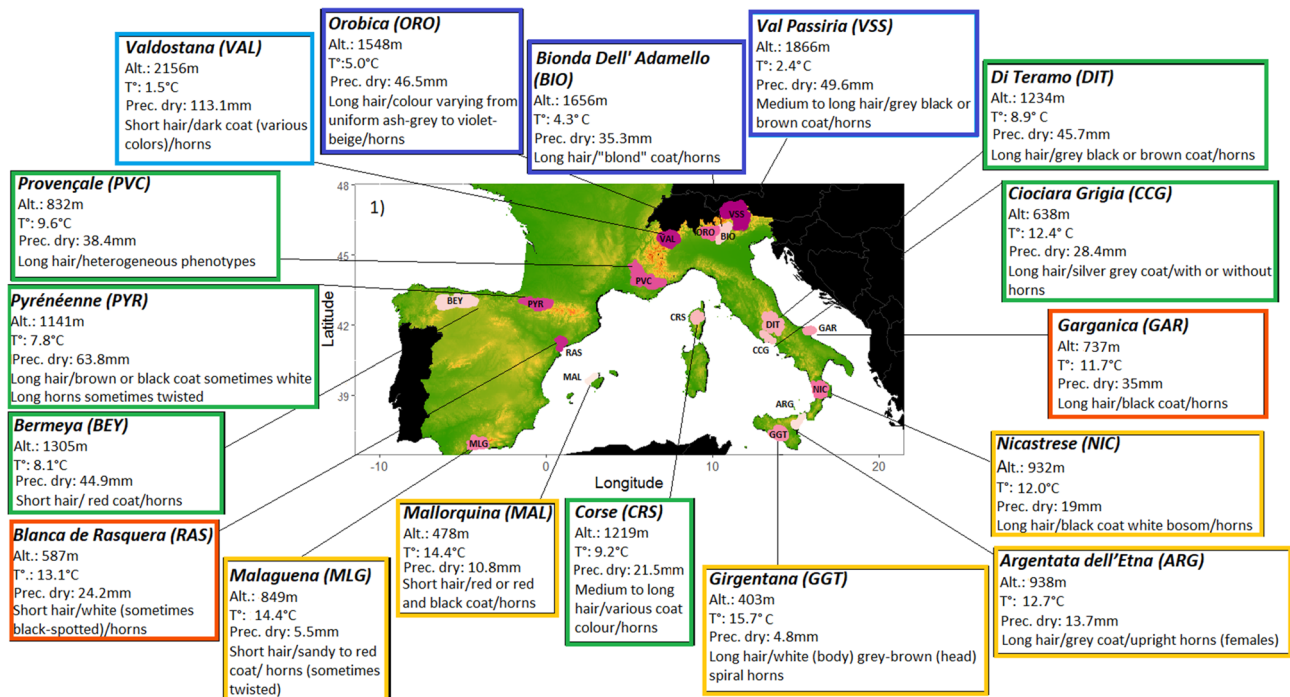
Valdostana (VAL)
Alt.: 2156m
T°: 1.5°C
Prec. dry: 113.1mm
Short hair/dark coat (various colors)/horns

Orobica (ORO)
Alt.: 1548m
T°:5.0°C
Prec. dry: 46.5mm
Long hair/colour varying from uniform ash-grey to violet-beige/horns

Bionda Dell' Adamello (BIO)
Alt.: 1656m
T°: 4.3° C
Prec. dry: 35.3mm
Long hair/"blond" coat/horns

Val Passiria (VSS)
Alt.: 1866m
T°: 2.4° C
Prec. dry: 49.6mm
Medium to long hair/grey black or brown coat/horns

Di Teramo (DIT)
Alt.: 1234m
T°: 8.9° C
Prec. dry: 45.7mm
Long hair/grey black or brown coat/horns

Provençale (PVC)
Alt.: 832m
T°: 9.6°C
Prec. dry: 38.4mm
Long hair/heterogeneous phenotypes

Ciociara Grigia (CCG)
Alt: 638m
T°: 12.4° C
Prec. dry: 28.4mm
Long hair/silver grey coat/with or without horns

Pyrénéenne (PYR)
Alt.: 1141m
T°: 7.8°C
Prec. dry: 63.8mm
Long hair/brown or black coat sometimes white
Long horns sometimes twisted

Garganica (GAR)
Alt.: 737m
T°: 11.7°C
Prec. dry: 35mm
Long hair/black coat/horns

1)
48
45
42
39
Latitude
-10
0
10
20
Longitude
VSS
VAL
ORO
BIO
PVC
BEY
PYR
RAS
CRS
DIT
GAR
CCG
MAL
NIC
ARG
GGT
MLG

Bermeya (BEY)
Alt.: 1305m
T°: 8.1°C
Prec. dry: 44.9mm
Short hair/ red coat/horns

Nicastrese (NIC)
Alt.: 932m
T°: 12.0°C
Prec. dry: 19mm
Long hair/black coat white bosom/horns

Blanca de Rasquera (RAS)
Alt.: 587m
T°.: 13.1°C
Prec. dry: 24.2mm
Short hair/white (sometimes black-spotted)/horns

Malaguena (MLG)
Alt.: 849m
T°: 14.4°C
Prec. dry: 5.5mm
Short hair/sandy to red coat/ horns (sometimes twisted)

Mallorquina (MAL)
Alt.: 478m
T°: 14.4°C
Prec. dry: 10.8mm
Short hair/red or red and black coat/horns

Corse (CRS)
Alt.: 1219m
T°: 9.2°C
Prec. dry: 21.5mm
Medium to long hair/various coat colour/horns

Girgentana (GGT)
Alt.: 403m
T°: 15.7° C
Prec. dry: 4.8mm
Long hair/white (body) grey-brown (head) spiral horns

Argentata dell'Etna (ARG)
Alt.: 938m
T°: 12.7°C
Prec. dry: 13.7mm
Long hair/grey coat/upright horns (females)